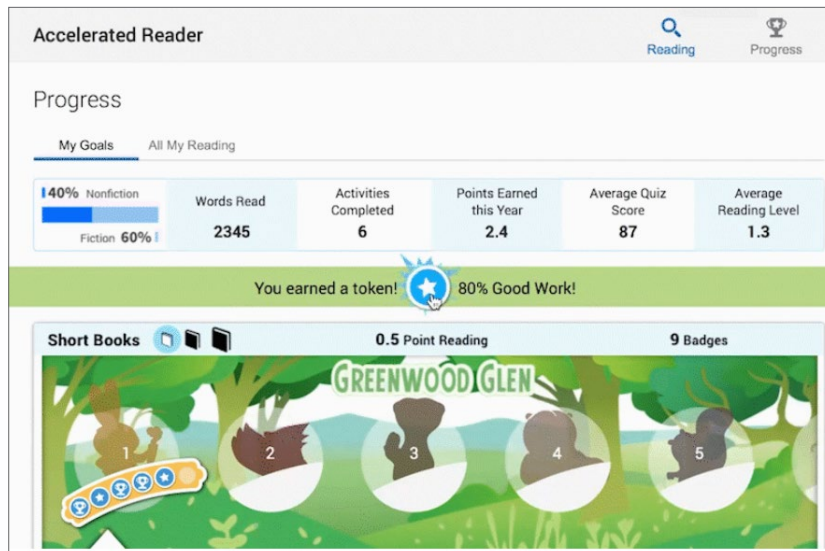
Accelerated Reader

Reading

Progress

Progress

My Goals

All My Reading

40% Nonfiction

Fiction 60%

| Words Read | Activities Completed | Points Earned this Year | Average Quiz Score | Average Reading Level |
|---|---|---|---|---|
| 2345 | 6 | 2.4 | 87 | 1.3 |

You earned a token! 80% Good Work!

Short Books

0.5 Point Reading

9 Badges

GREENWOOD GLEN

1

2

3

4

5